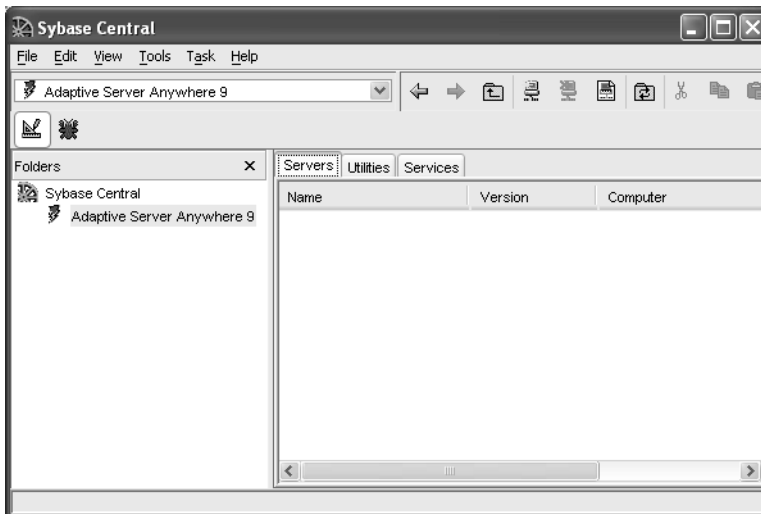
Sybase Central

File Edit View Tools Task Help

Adaptive Server Anywhere 9

Folders ×

Sybase Central
Adaptive Server Anywhere 9

Servers Utilities Services

| Name | Version | Computer |
|---|---|---|